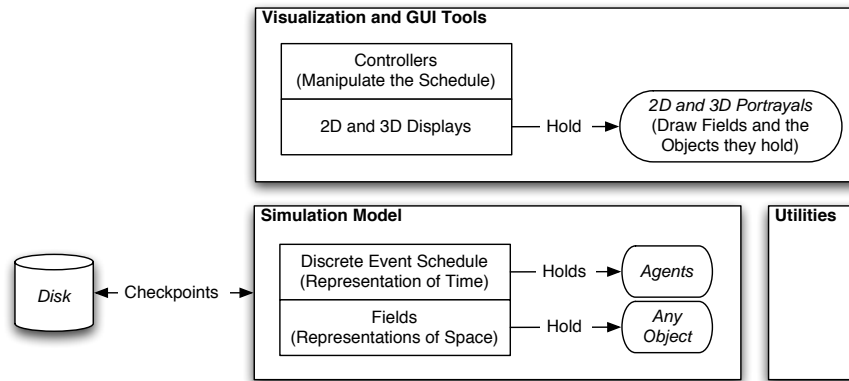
Visualization and GUI Tools

Controllers
(Manipulate the Schedule)

2D and 3D Displays

Hold

2D and 3D Portrayals
(Draw Fields and the Objects they hold)

Simulation Model

Disk

Checkpoints

Discrete Event Schedule
(Representation of Time)

Holds

Agents

Fields
(Representations of Space)

Hold

Any Object

Utilities